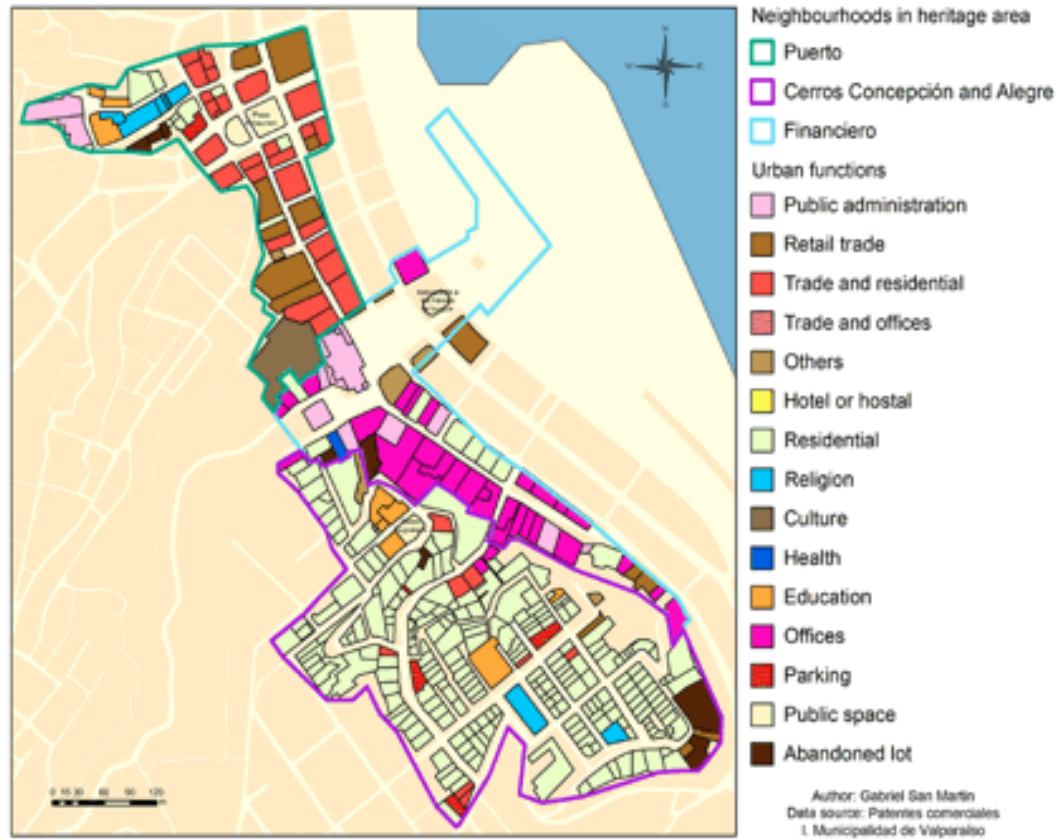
Neighbourhoods in heritage area

Puerto

Cerros Concepción and Alegre

Financiero

Urban functions

Public administration

Retail trade

Trade and residential

Trade and offices

Others

Hotel or hostal

Residential

Religion

Culture

Health

Education

Offices

Parking

Public space

Abandoned lot

N

S

W

E

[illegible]

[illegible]

0 15 30 60 90 120

Author: Gabriel San Martin
Data source: Patentes comerciales
I. Municipalidad de Valparaíso